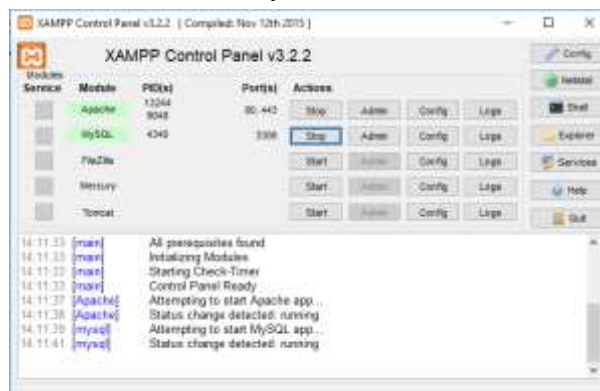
XAMPP Control Panel v3.2.2 [ Compiled: Nov 12th 2015 ]

XAMPP Control Panel v3.2.2

Modules
Service

| Module | PID(s) | Port(s) | Actions | | | |
|---|---|---|---|---|---|---|
| Apache | 13244 9048 | 80, 443 | Stop | Admin | Config | Logs |
| MySQL | 4340 | 3306 | Stop | Admin | Config | Logs |
| FileZilla | | | Start | Admin | Config | Logs |
| Mercury | | | Start | Admin | Config | Logs |
| Tomcat | | | Start | Admin | Config | Logs |

Config
Netstat
Shell
Explorer
Services
Help
Quit

14:11:33 [main] All prerequisites found
14:11:33 [main] Initializing Modules
14:11:33 [main] Starting Check-Timer
14:11:33 [main] Control Panel Ready
14:11:37 [Apache] Attempting to start Apache app...
14:11:38 [Apache] Status change detected: running
14:11:39 [mysql] Attempting to start MySQL app...
14:11:41 [mysql] Status change detected: running